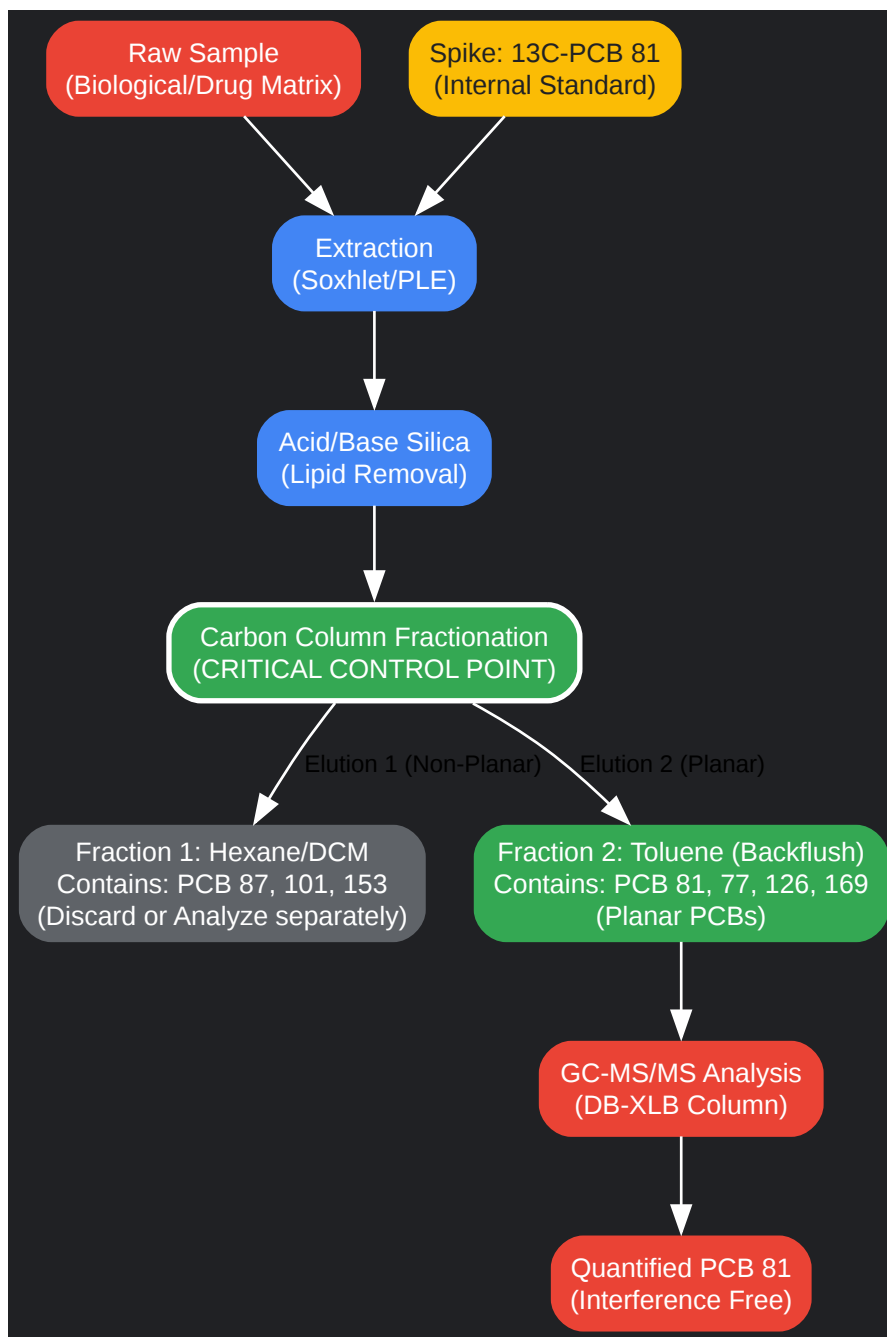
Raw Sample
(Biological/Drug Matrix)

Spike: 13C-PCB 81
(Internal Standard)

Extraction
(Soxhlet/PLE)

Acid/Base Silica
(Lipid Removal)

Carbon Column Fractionation
(CRITICAL CONTROL POINT)

Elution 1 (Non-Planar)

Elution 2 (Planar)

Fraction 1: Hexane/DCM
Contains: PCB 87, 101, 153
(Discard or Analyze separately)

Fraction 2: Toluene (Backflush)
Contains: PCB 81, 77, 126, 169
(Planar PCBs)

GC-MS/MS Analysis
(DB-XLB Column)

Quantified PCB 81
(Interference Free)